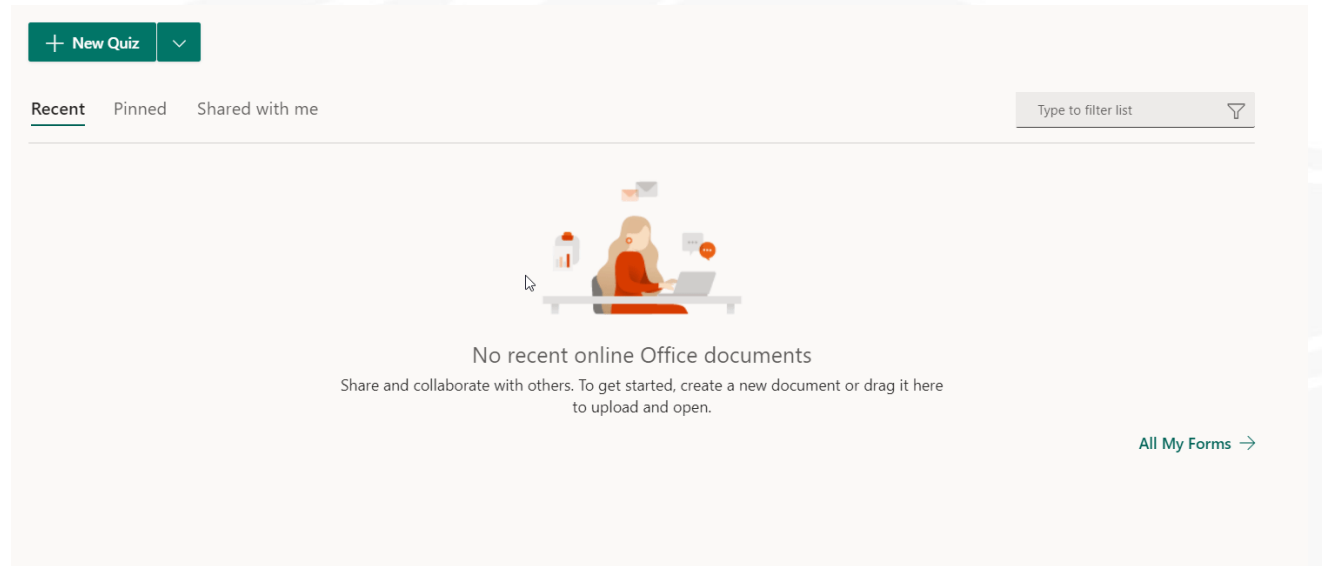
+ New Quiz

Recent Pinned Shared with me

Type to filter list

No recent online Office documents

Share and collaborate with others. To get started, create a new document or drag it here to upload and open.

All My Forms →